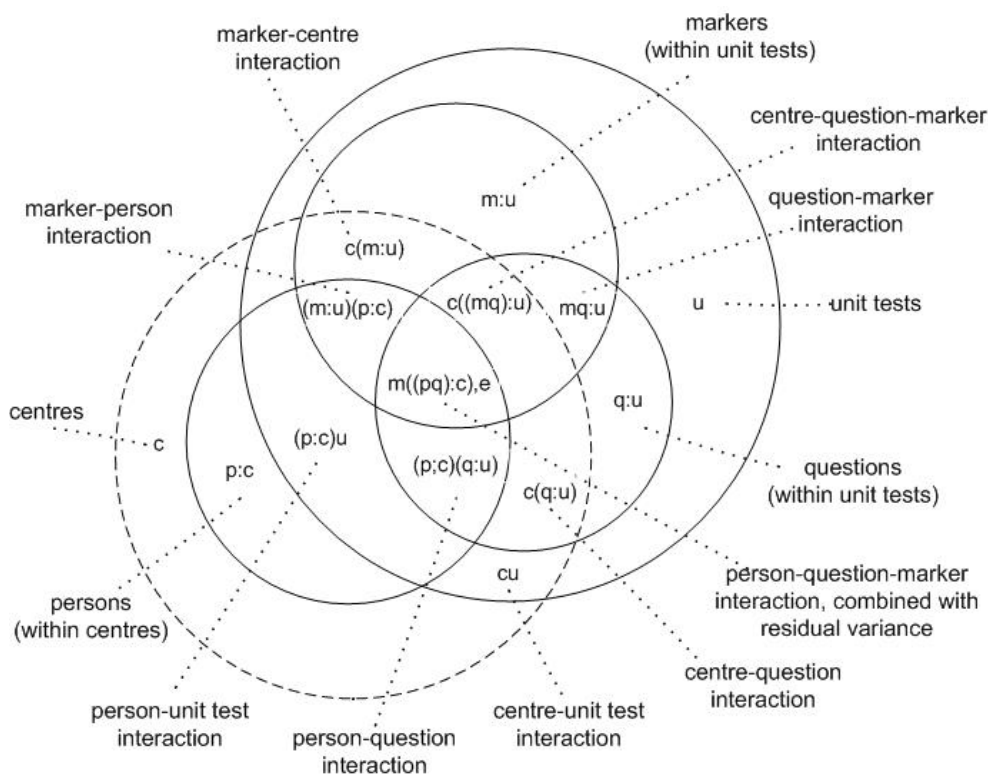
marker-centre interaction

markers (within unit tests)

centre-question-marker interaction

question-marker interaction

marker-person interaction

m:u

c(m:u)

(m:u)(p:c)

c((mq):u)

mq:u

u

unit tests

m((pq):c),e

centres

c

q:u

p:c

(p:c)u

(p;c)(q:u)

c(q:u)

questions (within unit tests)

cu

persons (within centres)

person-question-marker interaction, combined with residual variance

centre-question interaction

person-unit test interaction

person-question interaction

centre-unit test interaction